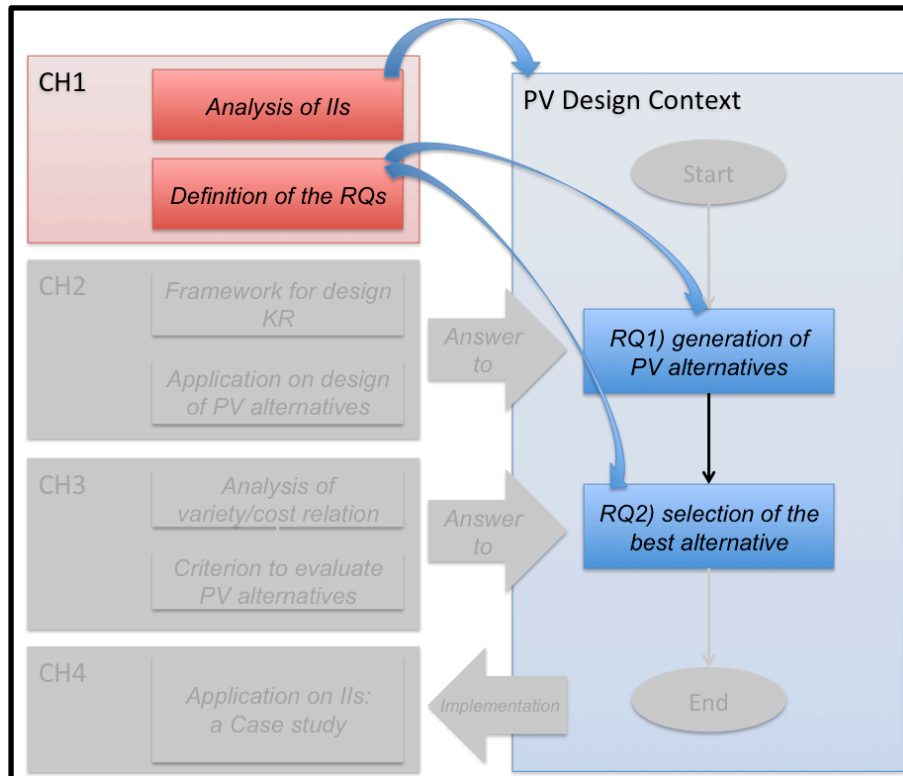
CH1

Analysis of IIs

Definition of the RQs

CH2

Framework for design KR

Application on design of PV alternatives

CH3

Analysis of variety/cost relation

Criterion to evaluate PV alternatives

CH4

Application on IIs: a Case study

Answer to

Answer to

Implementation

PV Design Context

Start

RQ1) generation of PV alternatives

RQ2) selection of the best alternative

End